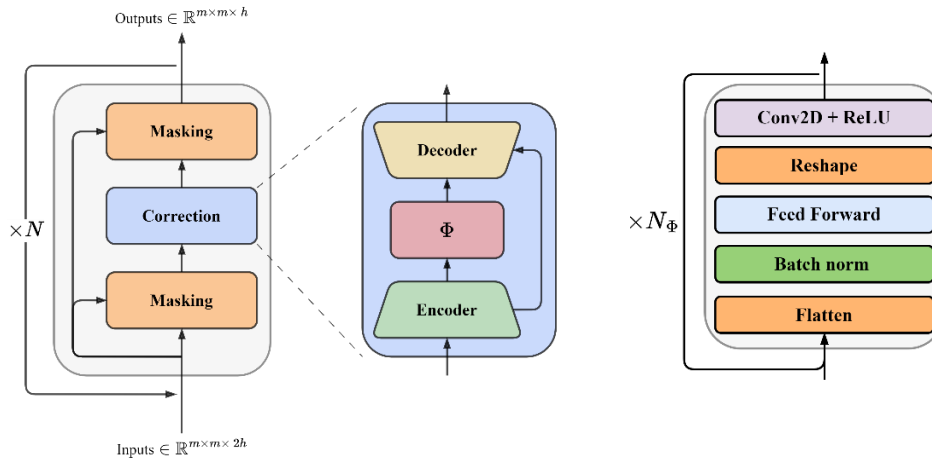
Outputs $\in \mathbb{R}^{m\times m\times h}$

$\times N$

Masking

Correction

Masking

Inputs $\in \mathbb{R}^{m\times m\times 2h}$

Decoder

$\Phi$

Encoder

$\times N_{\Phi}$

Conv2D + ReLU

Reshape

Feed Forward

Batch norm

Flatten